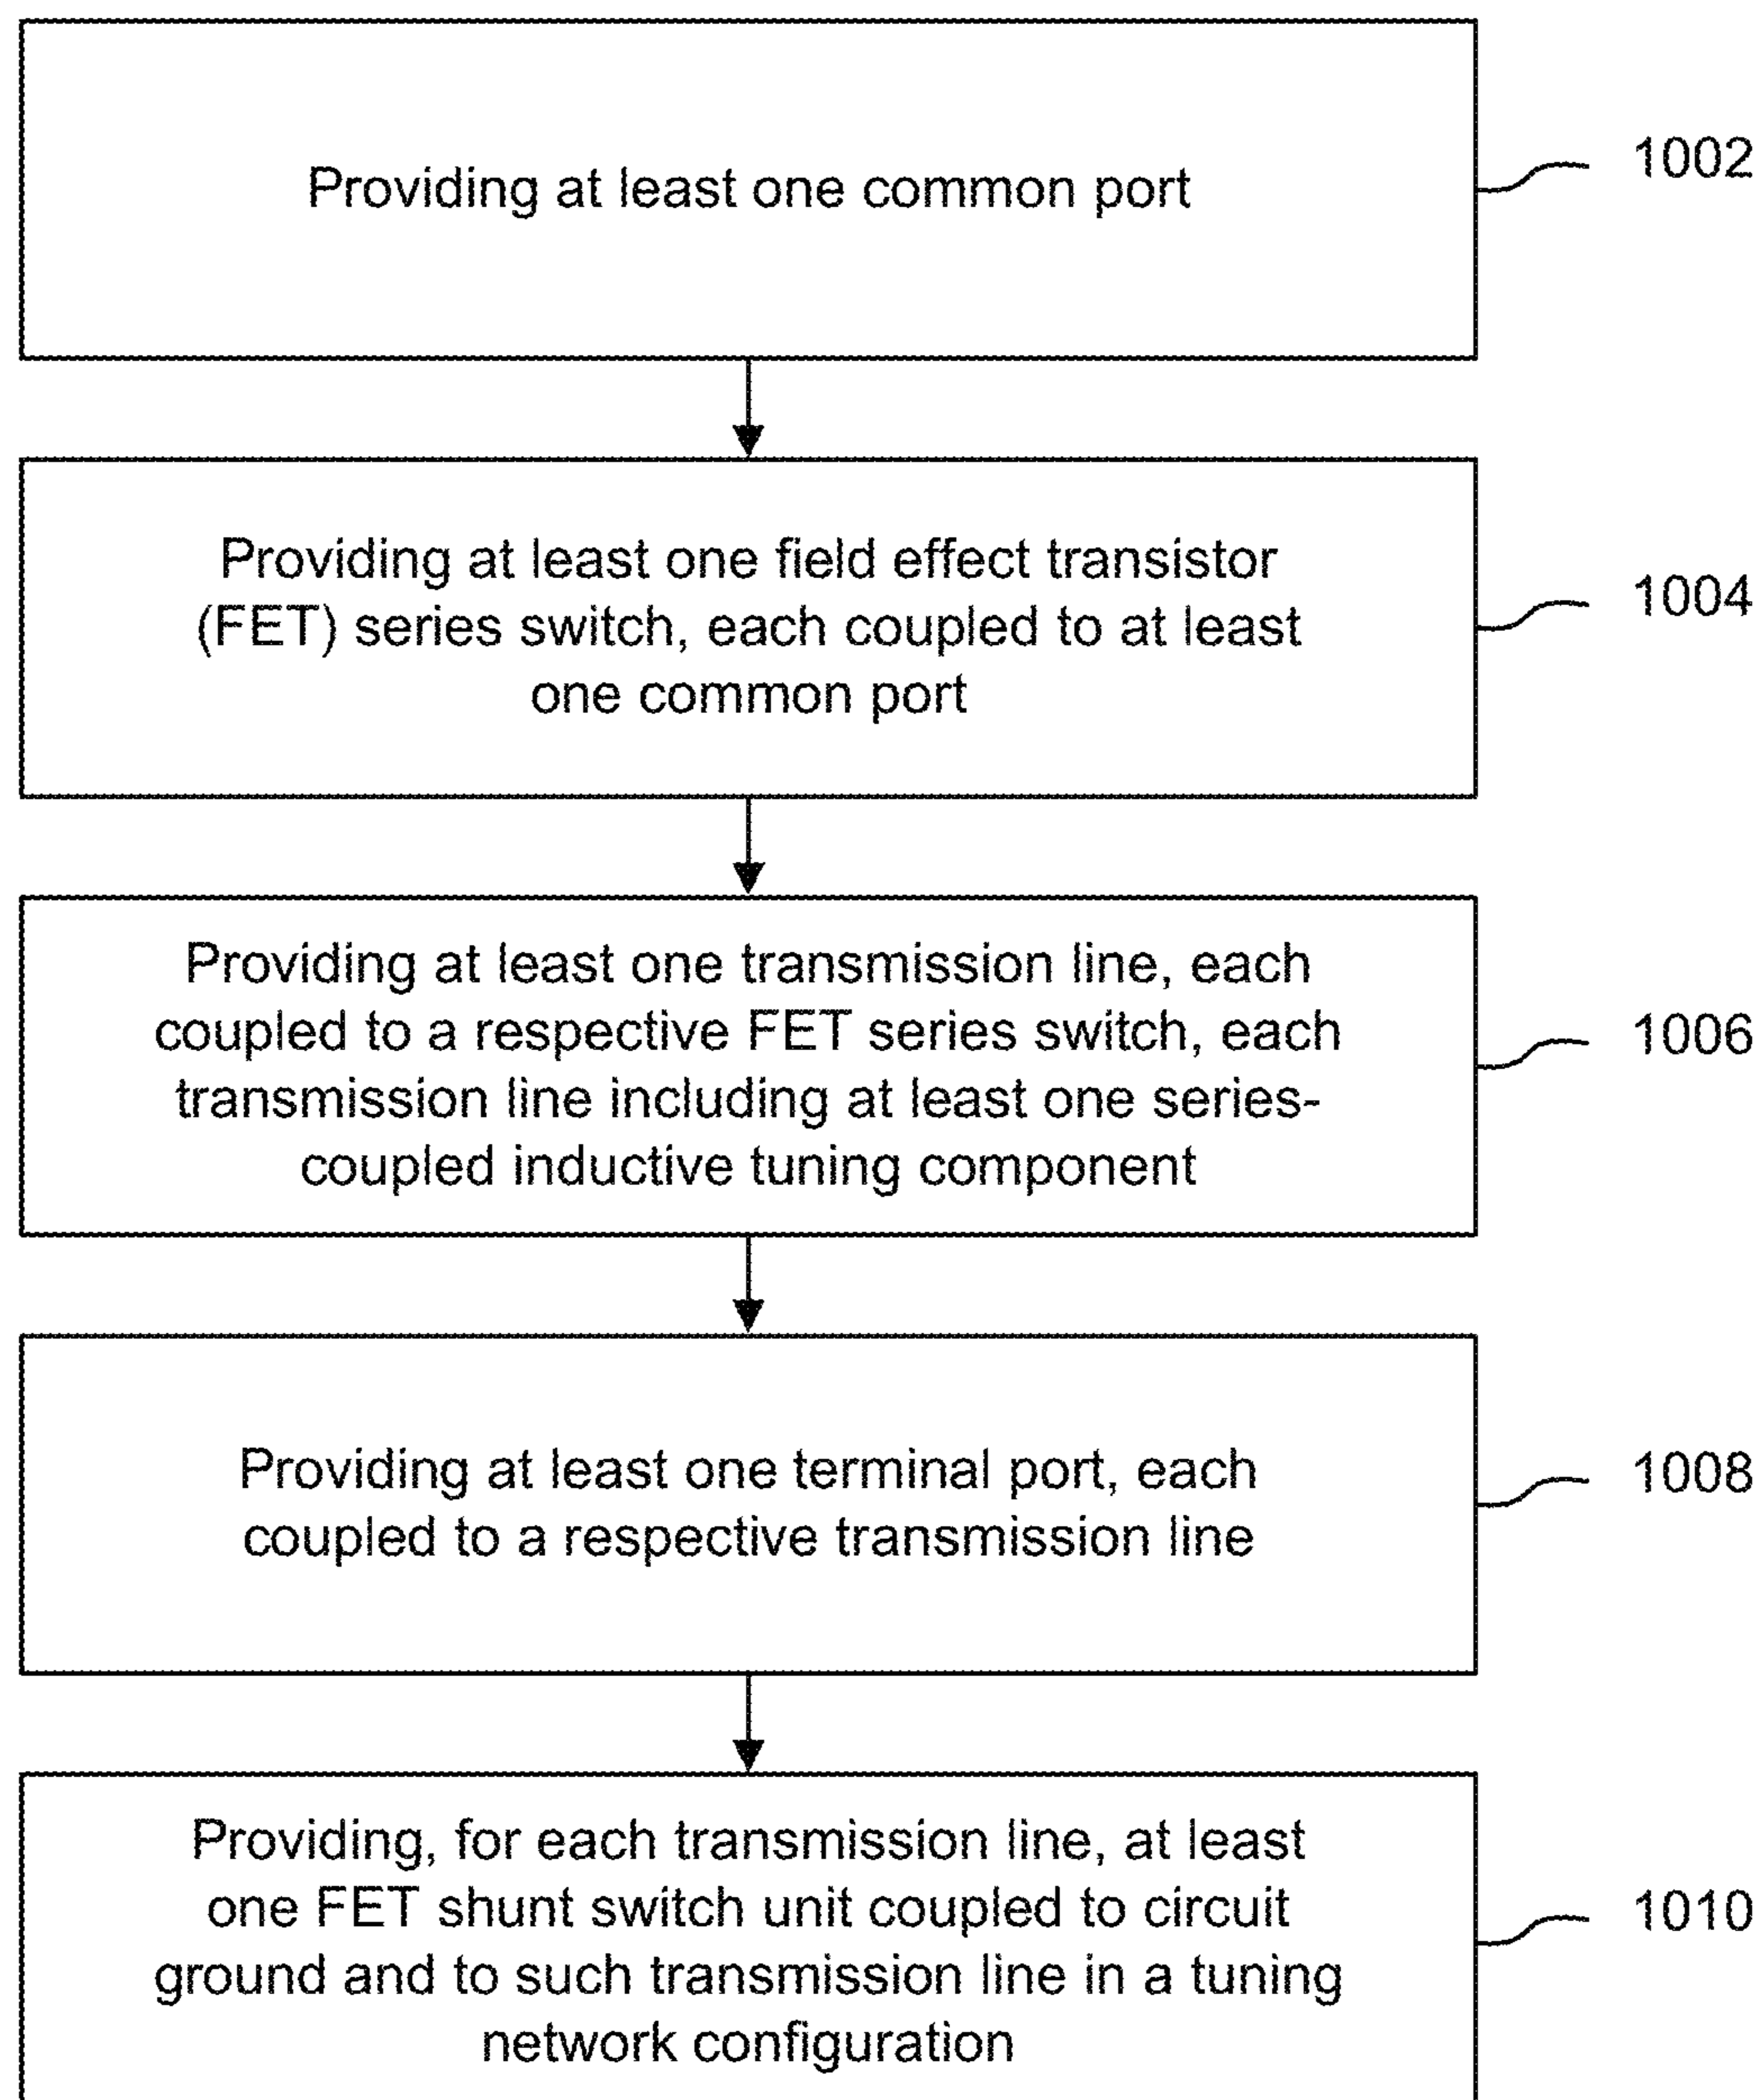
Providing at least one common port

1002

Providing at least one field effect transistor (FET) series switch, each coupled to at least one common port

1004

Providing at least one transmission line, each coupled to a respective FET series switch, each transmission line including at least one series-coupled inductive tuning component

1006

Providing at least one terminal port, each coupled to a respective transmission line

1008

Providing, for each transmission line, at least one FET shunt switch unit coupled to circuit ground and to such transmission line in a tuning network configuration

1010